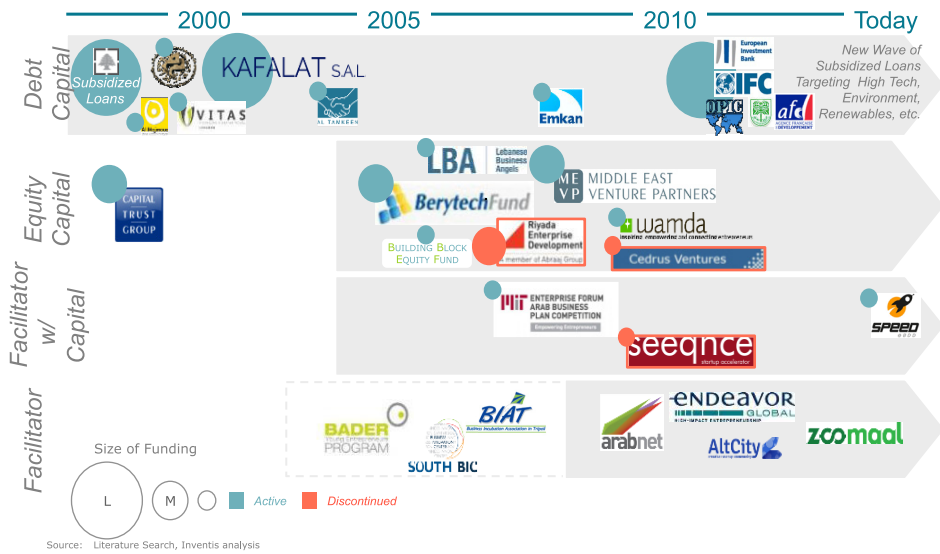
2000 2005 2010 Today

Debt Capital

Subsidized Loans

KAFALAT S.A.L

VITAS

AL TAMKEEN

Emkan

European Investment Bank

IFC

OPIC

afd AGENCE FRANÇAISE DE DÉVELOPPEMENT

New Wave of Subsidized Loans Targeting High Tech, Environment, Renewables, etc.

Equity Capital

CAPITAL TRUST GROUP

LBA Lebanese Business Angels

BerytechFund

MEVP MIDDLE EAST VENTURE PARTNERS

Riyada Enterprise Development member of Abraaj Group

wamda

BUILDING BLOCK EQUITY FUND

Cedrus Ventures

Facilitator w/ Capital

MIT ENTERPRISE FORUM ARAB BUSINESS PLAN COMPETITION Empowering Entrepreneurs

seeqnce startup accelerator

SPEED

Facilitator

BADER YOUNG ENTREPRENEURS PROGRAM

BIAT Business Incubation Association in Tripoli

SOUTH BIC

arabnet

ENDEAVOR GLOBAL HIGH-IMPACT ENTREPRENEURSHIP

AltCity

zoomaal

Size of Funding

L M

Active Discontinued

Source: Literature Search, Inventis analysis